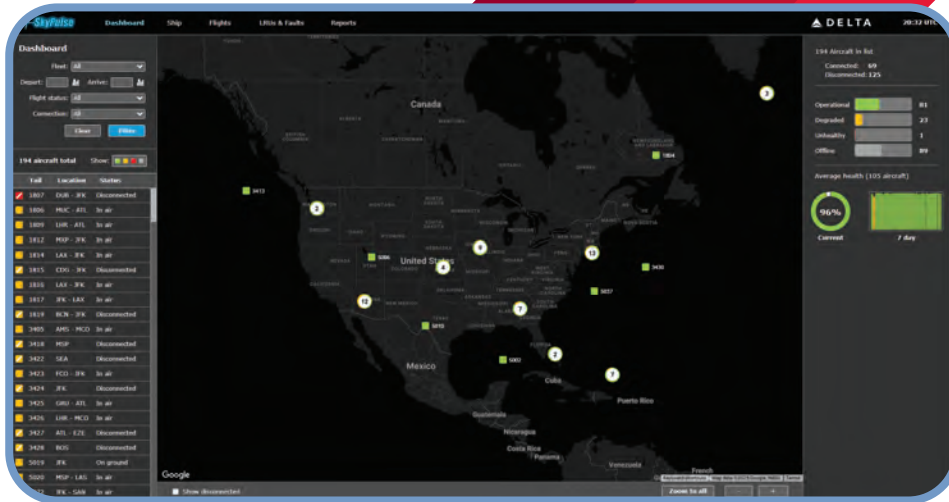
SkyPulse Dashboard Ship Flights Lttts & Faults Reports

DELTA 20:32 UTC

Dashboard

Fleet: All

Depart: Arrive:

Flight status: All

Connection: All

Clear Filter

194 aircraft total Show:

| Tail | Location | Status |
|---|---|---|
| 1807 | DUB - JFK | Disconnected |
| 1806 | MUC - ATL | In air |
| 1809 | LHR - ATL | In air |
| 1812 | MXP - JFK | In air |
| 1814 | LAX - JFK | In air |
| 1815 | CDG - JFK | Disconnected |
| 1816 | LAX - JFK | In air |
| 1817 | JFK - LAX | In air |
| 1819 | BCN - JFK | Disconnected |
| 3405 | AMS - MCO | In air |
| 3418 | MSP | Disconnected |
| 3422 | SEA | Disconnected |
| 3423 | FCO - JFK | In air |
| 3424 | JFK | Disconnected |
| 3425 | GRU - ATL | In air |
| 3426 | LHR - MCO | In air |
| 3427 | ATL - EZE | In air |
| 3428 | BOS | Disconnected |
| 5019 | JFK | On ground |
| 5020 | MSP - LAS | In air |
| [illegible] | JFK - SAN | In air |

Canada

United States

Mexico

Cuba

Puerto Rico

Guatemala

Nicaragua

Costa Rica

Venezuela

3

2

8

4

13

12

7

2

7

Google

Show disconnected

Zoom to all

194 Aircraft in list

Connected: 69

Disconnected: 125

Operational 81

Degraded 23

Unhealthy 1

Offline 89

Average health (105 aircraft)

96%

Current

7 day